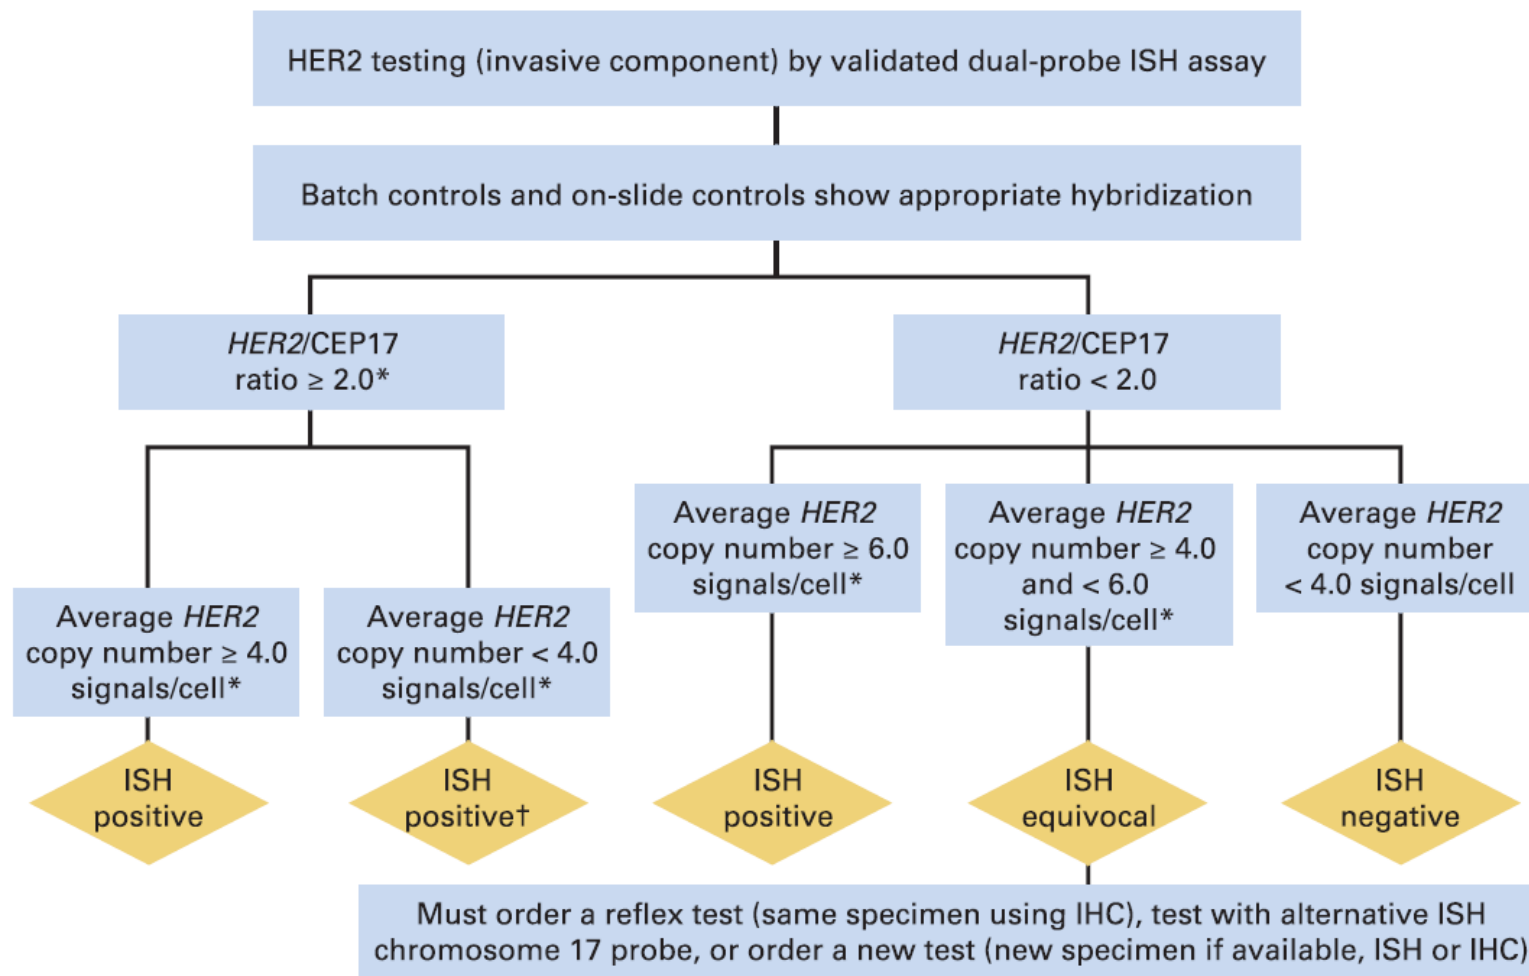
HER2 testing (invasive component) by validated dual-probe ISH assay

Batch controls and on-slide controls show appropriate hybridization

HER2/CEP17 ratio ≥ 2.0*

HER2/CEP17 ratio < 2.0

Average HER2 copy number ≥ 4.0 signals/cell*

Average HER2 copy number < 4.0 signals/cell*

Average HER2 copy number ≥ 6.0 signals/cell*

Average HER2 copy number ≥ 4.0 and < 6.0 signals/cell*

Average HER2 copy number < 4.0 signals/cell

ISH positive

ISH positive†

ISH positive

ISH equivocal

ISH negative

Must order a reflex test (same specimen using IHC), test with alternative ISH chromosome 17 probe, or order a new test (new specimen if available, ISH or IHC)